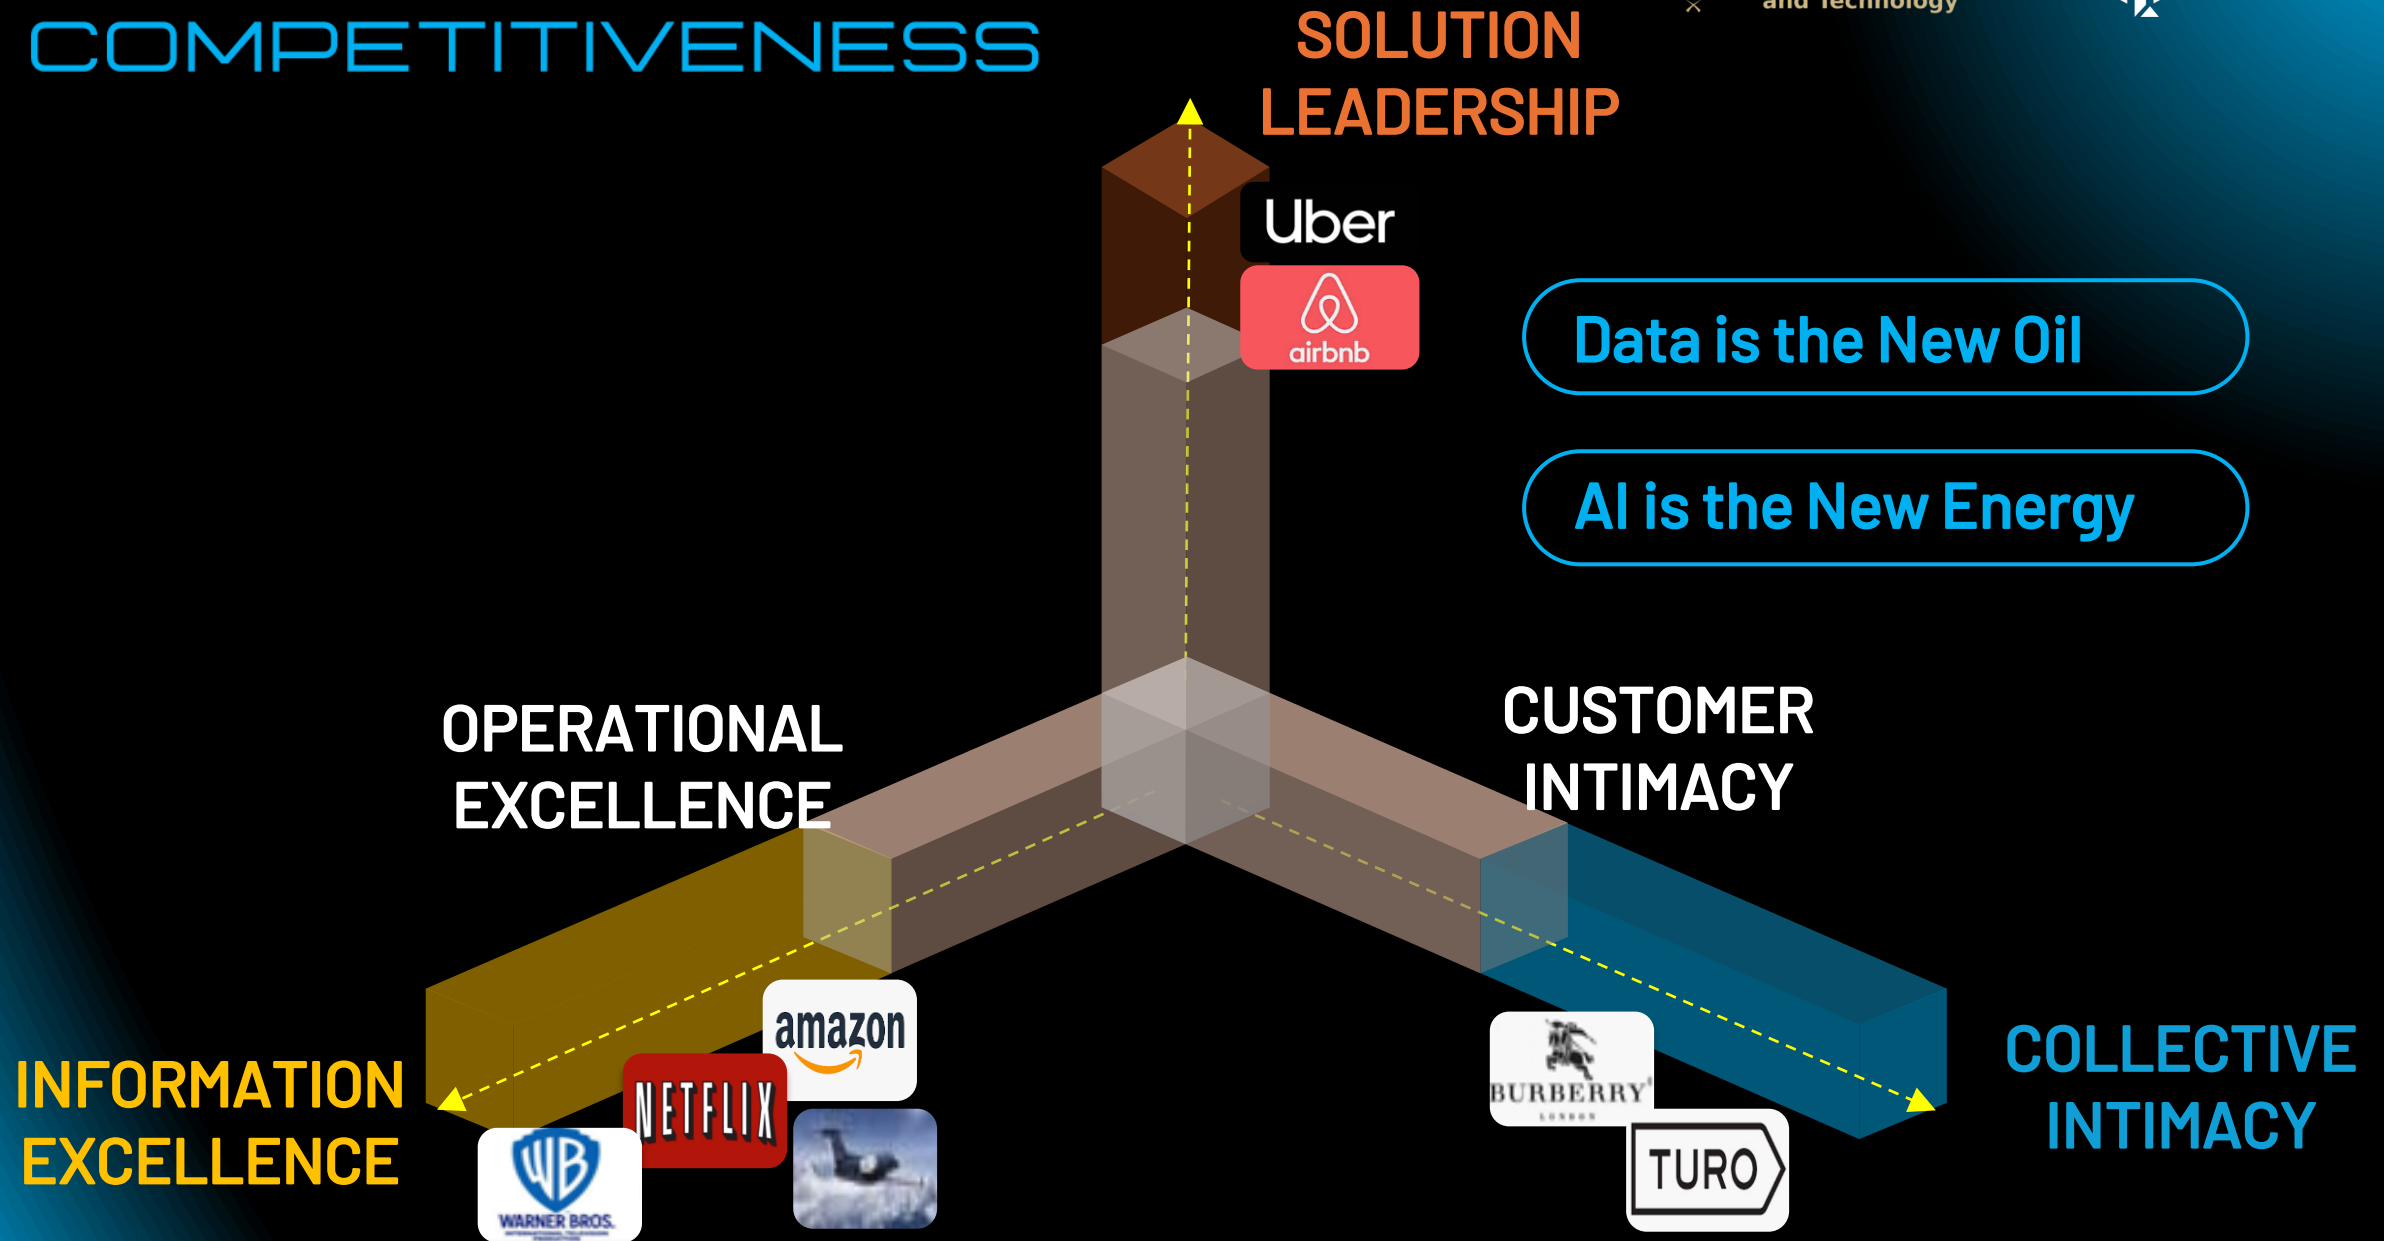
COMPETITIVENESS

SOLUTION LEADERSHIP

and Technology

Uber

airbnb

Data is the New Oil

AI is the New Energy

OPERATIONAL EXCELLENCE

CUSTOMER INTIMACY

INFORMATION EXCELLENCE

COLLECTIVE INTIMACY

amazon

NETFLIX

WB
WARNER BROS.

BURBERRY
LONDON

TURO